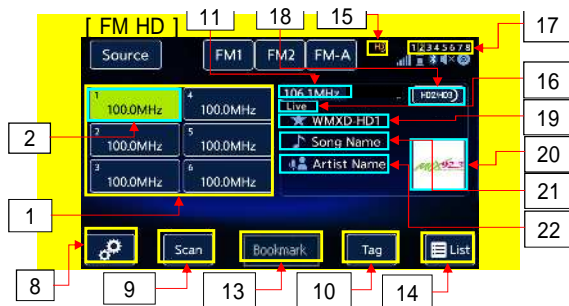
[ FM HD ]

11 18 15 17

Source FM1 FM2 FM-A HD 12345678

106.1MHz HD2/HD3 16

Live

WMXD-HD1 19

Song Name

Artist Name

20 21 22

1 100.0MHz
2 100.0MHz
3 100.0MHz
4 100.0MHz
5 100.0MHz
6 100.0MHz

2

1

Scan Bookmark Tag List

8 9 13 10 14